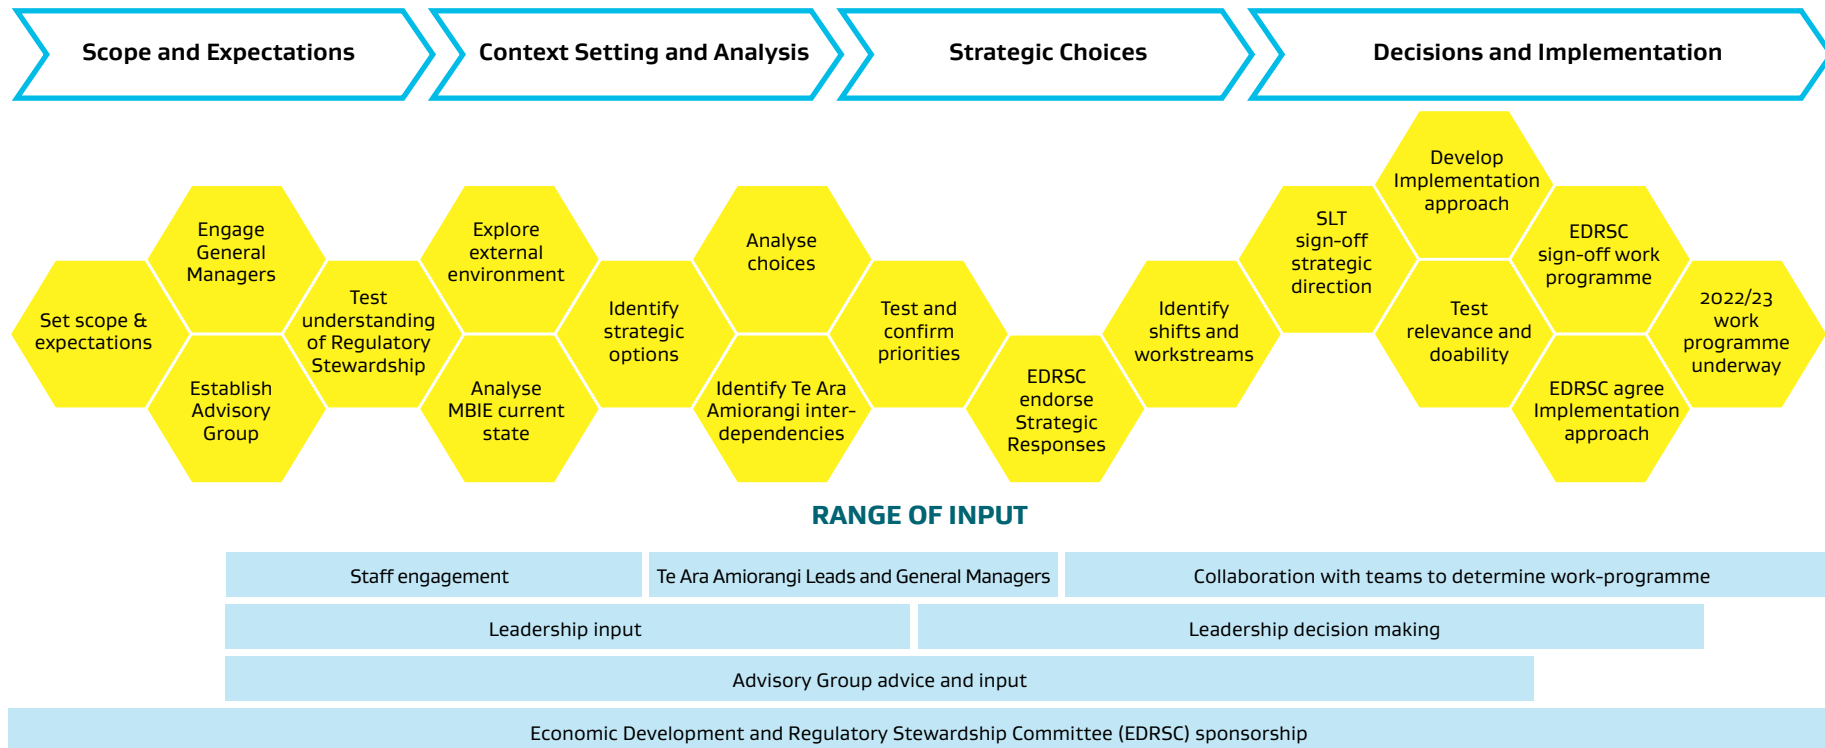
Scope and Expectations

Context Setting and Analysis

Strategic Choices

Decisions and Implementation

Set scope & expectations

Engage General Managers

Establish Advisory Group

Test understanding of Regulatory Stewardship

Explore external environment

Analyse MBIE current state

Identify strategic options

Analyse choices

Identify Te Ara Amiorangi inter-dependencies

Test and confirm priorities

EDRSC endorse Strategic Responses

Identify shifts and workstreams

SLT sign-off strategic direction

Develop Implementation approach

Test relevance and doability

EDRSC sign-off work programme

EDRSC agree Implementation approach

2022/23 work programme underway

RANGE OF INPUT

Staff engagement

Te Ara Amiorangi Leads and General Managers

Collaboration with teams to determine work-programme

Leadership input

Leadership decision making

Advisory Group advice and input

Economic Development and Regulatory Stewardship Committee (EDRSC) sponsorship